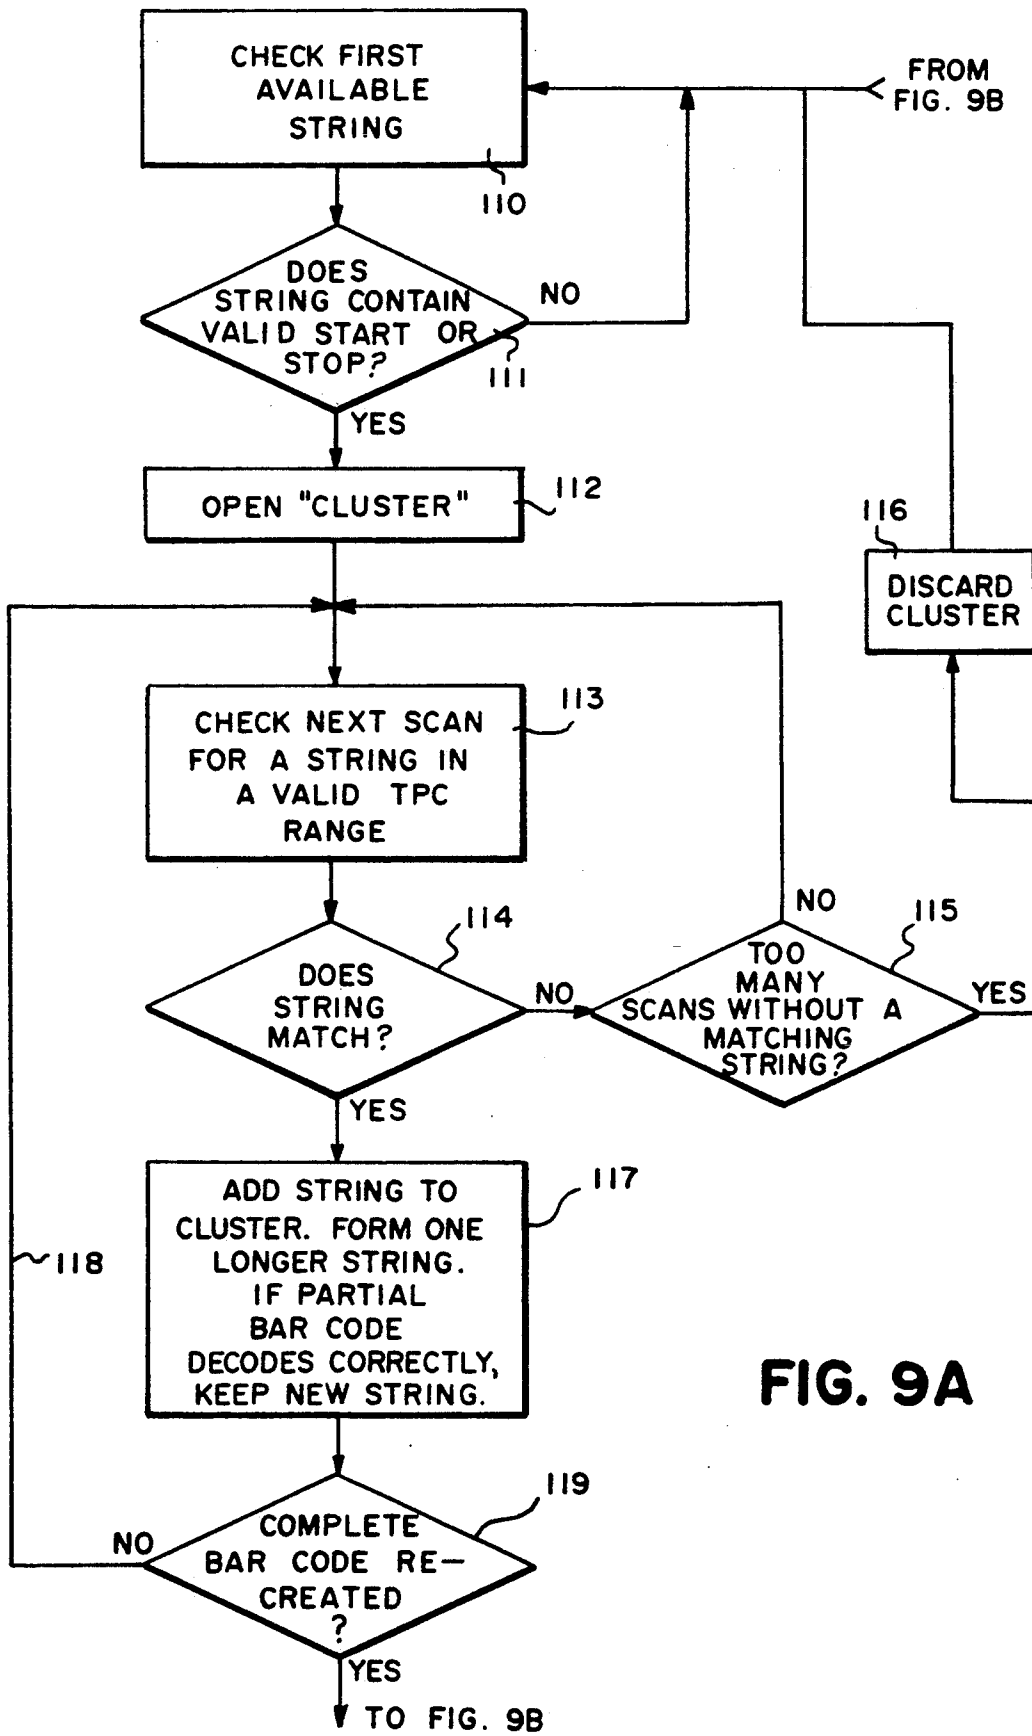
CHECK FIRST AVAILABLE STRING

110

FROM FIG. 9B

DOES STRING CONTAIN VALID START OR STOP?

NO

111

YES

OPEN "CLUSTER"

112

116

DISCARD CLUSTER

CHECK NEXT SCAN FOR A STRING IN A VALID TPC RANGE

113

NO

114

115

DOES STRING MATCH?

NO

TOO MANY SCANS WITHOUT A MATCHING STRING?

YES

YES

ADD STRING TO CLUSTER. FORM ONE LONGER STRING. IF PARTIAL BAR CODE DECODES CORRECTLY, KEEP NEW STRING.

117

118

FIG. 9A

119

NO

COMPLETE BAR CODE RE-CREATED ?

YES

TO FIG. 9B